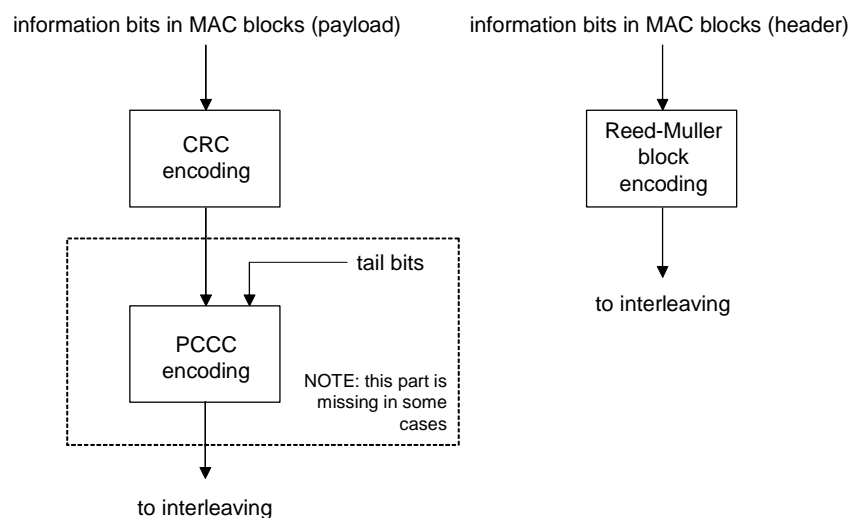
information bits in MAC blocks (payload)

information bits in MAC blocks (header)

CRC encoding

Reed-Muller block encoding

tail bits

to interleaving

PCCC encoding

NOTE: this part is missing in some cases

to interleaving